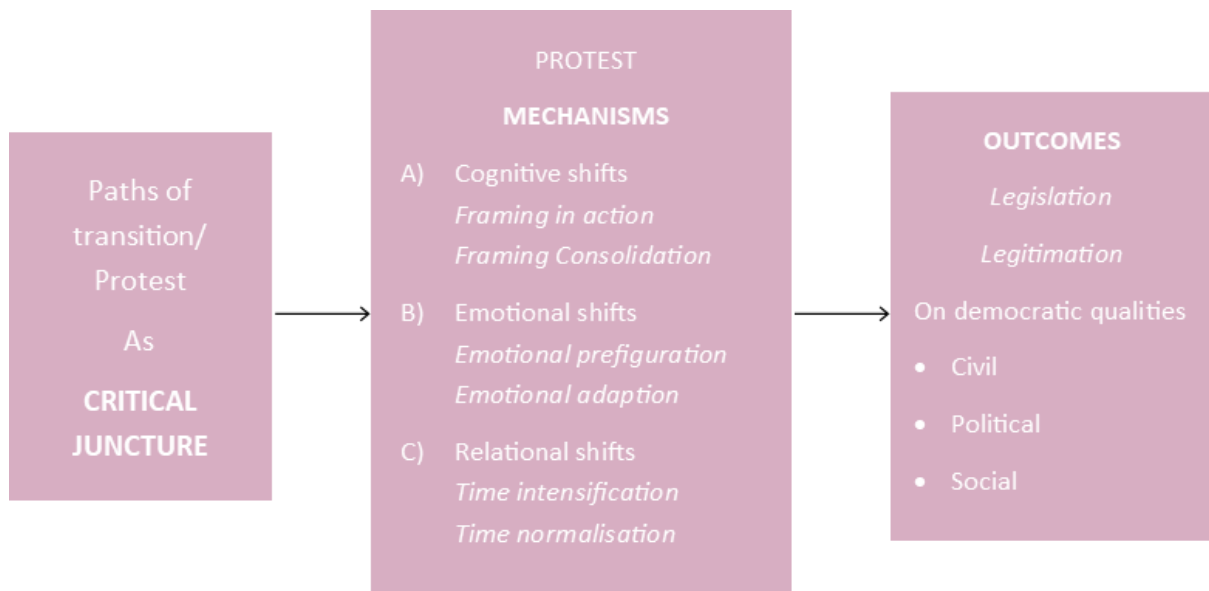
Paths of transition/ Protest

As

**CRITICAL JUNCTURE**

PROTEST

**MECHANISMS**

A) Cognitive shifts
*Framing in action*
*Framing Consolidation*

B) Emotional shifts
*Emotional prefiguration*
*Emotional adaption*

C) Relational shifts
*Time intensification*
*Time normalisation*

**OUTCOMES**

*Legislation*

*Legitimation*

On democratic qualities

- Civil
- Political
- Social